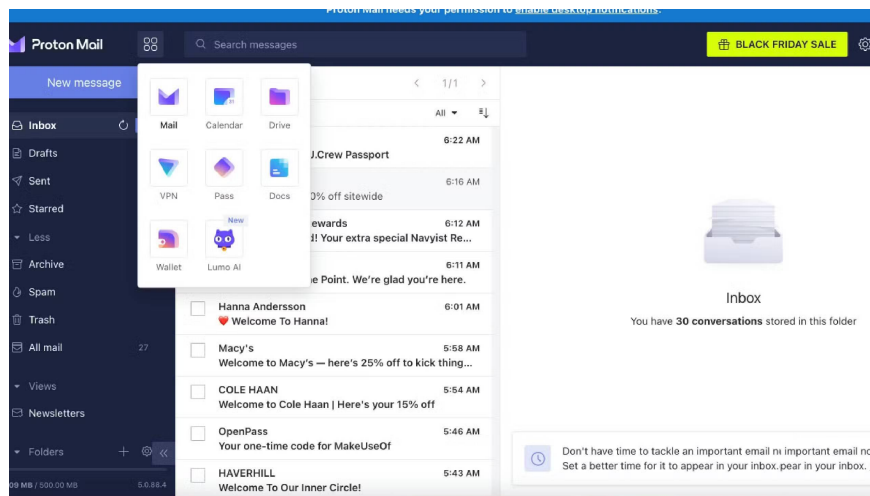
Proton Mail needs your permission to enable desktop notifications.

Proton Mail

Search messages

BLACK FRIDAY SALE

New message

Mail Calendar Drive
VPN Pass Docs
New
Wallet Lumo AI

Inbox
Drafts
Sent
Starred
Less
Archive
Spam
Trash
All mail 27
Views
Newsletters
Folders

09 MB / 500.00 MB 5.0.88.4

1/1

All

6:22 AM
J.Crew Passport

6:16 AM
0% off sitewide

ewards 6:12 AM
d! Your extra special Navyist Re...

6:11 AM
e Point. We're glad you're here.

Hanna Andersson 6:01 AM
❤️ Welcome To Hanna!

Macy's 5:58 AM
Welcome to Macy's — here's 25% off to kick thing...

COLE HAAN 5:54 AM
Welcome to Cole Haan | Here's your 15% off

OpenPass 5:46 AM
Your one-time code for MakeUseOf

HAVERHILL 5:43 AM
Welcome To Our Inner Circle!

Inbox
You have 30 conversations stored in this folder

Don't have time to tackle an important email n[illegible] important email n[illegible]
Set a better time for it to appear in your inbox.pear in your inbox.